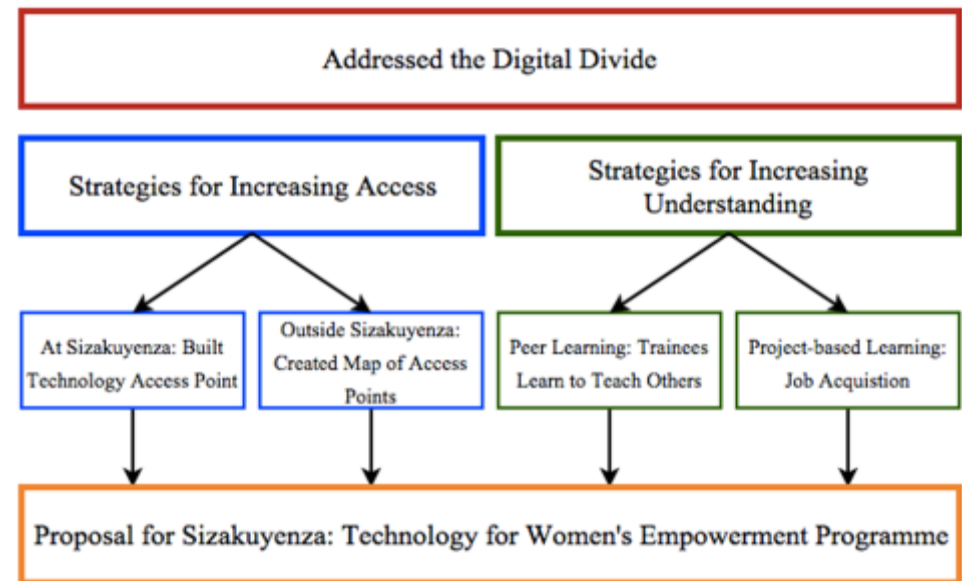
Addressed the Digital Divide

Strategies for Increasing Access

Strategies for Increasing Understanding

At Sizakuyenza: Built Technology Access Point

Outside Sizakuyenza: Created Map of Access Points

Peer Learning: Trainees Learn to Teach Others

Project-based Learning: Job Acquistion

Proposal for Sizakuyenza: Technology for Women's Empowerment Programme